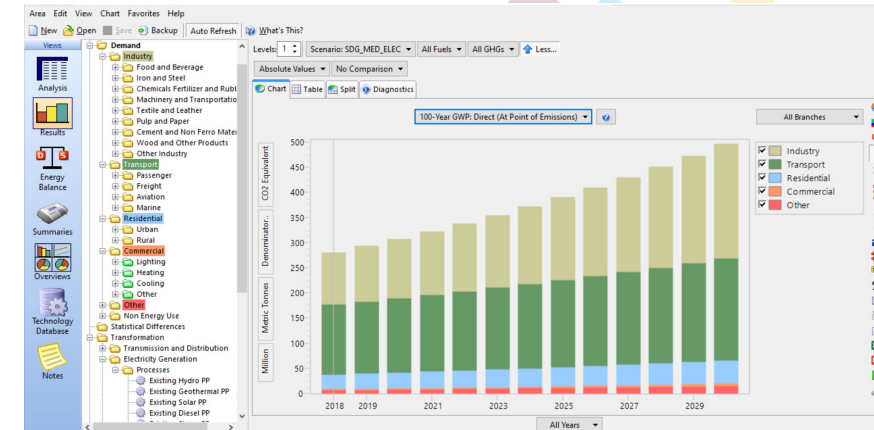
Area Edit View Chart Favorites Help

New Open Save Backup Auto Refresh What's This?

Views

Analysis

Results

Energy Balance

Summaries

Overviews

Technology Database

Notes

Demand
Industry
Food and Beverage
Iron and Steel
Chemicals Fertilizer and Rubl
Machinery and Transportatio
Textile and Leather
Pulp and Paper
Cement and Non Ferro Mate
Wood and Other Products
Other Industry
Transport
Passenger
Freight
Aviation
Marine
Residential
Urban
Rural
Commercial
Lighting
Heating
Cooling
Other
Other
Non Energy Use
Statistical Differences
Transformation
Transmission and Distribution
Electricity Generation
Processes
Existing Hydro PP
Existing Geothermal PP
Existing Solar PP
Existing Diesel PP

Levels: 1 Scenario: SDG_MED_ELEC All Fuels All GHGs Less...

Absolute Values No Comparison

Chart Table Split Diagnostics

100-Year GWP: Direct (At Point of Emissions) ?

All Branches

CO2 Equivalent

Denominator..

Metric Tonnes

Million

| Industry |
| Transport |
| Residential |
| Commercial |
| Other |

500
450
400
350
300
250
200
150
100
50
0

2018 2019 2021 2023 2025 2027 2029

All Years